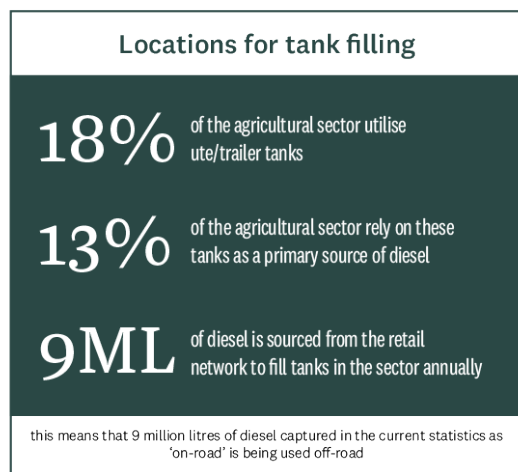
Locations for tank filling

18% of the agricultural sector utilise ute/trailer tanks

13% of the agricultural sector rely on these tanks as a primary source of diesel

9ML of diesel is sourced from the retail network to fill tanks in the sector annually

this means that 9 million litres of diesel captured in the current statistics as 'on-road' is being used off-road